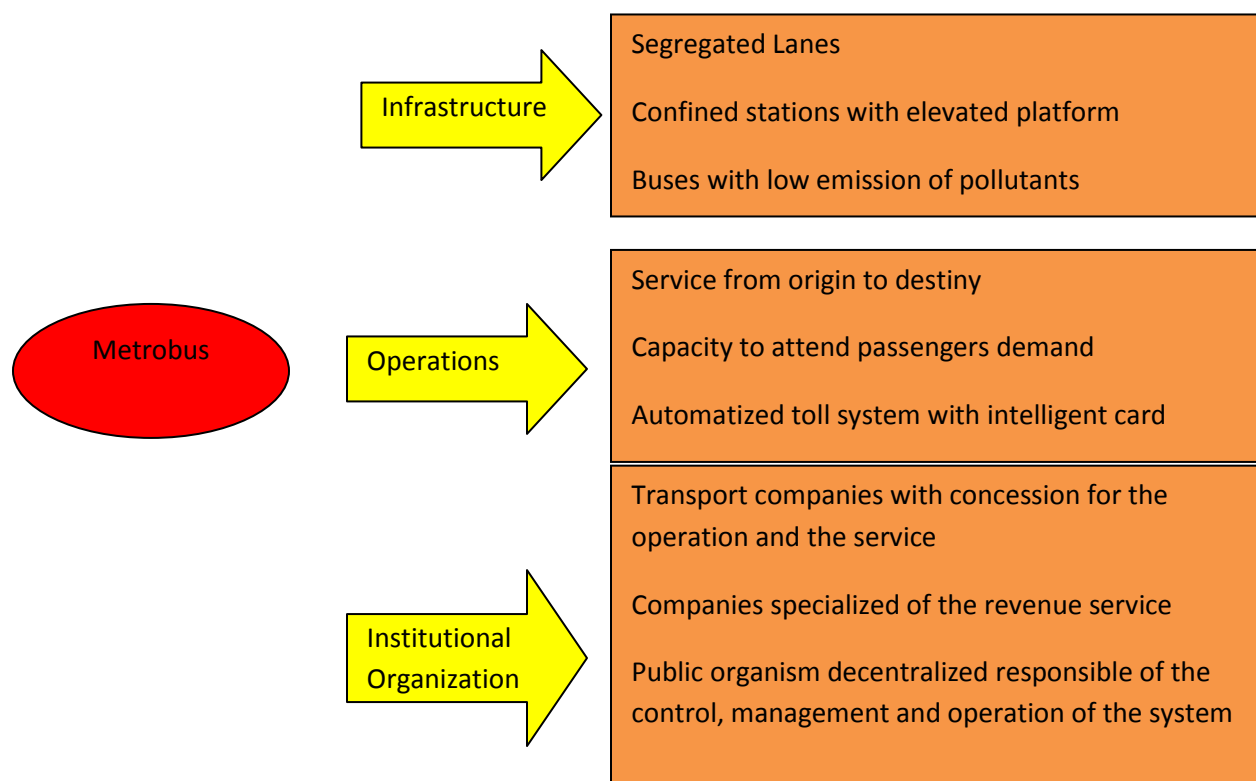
Metrobus

Infrastructure

Segregated Lanes

Confined stations with elevated platform

Buses with low emission of pollutants

Operations

Service from origin to destiny

Capacity to attend passengers demand

Automatized toll system with intelligent card

Institutional Organization

Transport companies with concession for the operation and the service

Companies specialized of the revenue service

Public organism decentralized responsible of the control, management and operation of the system